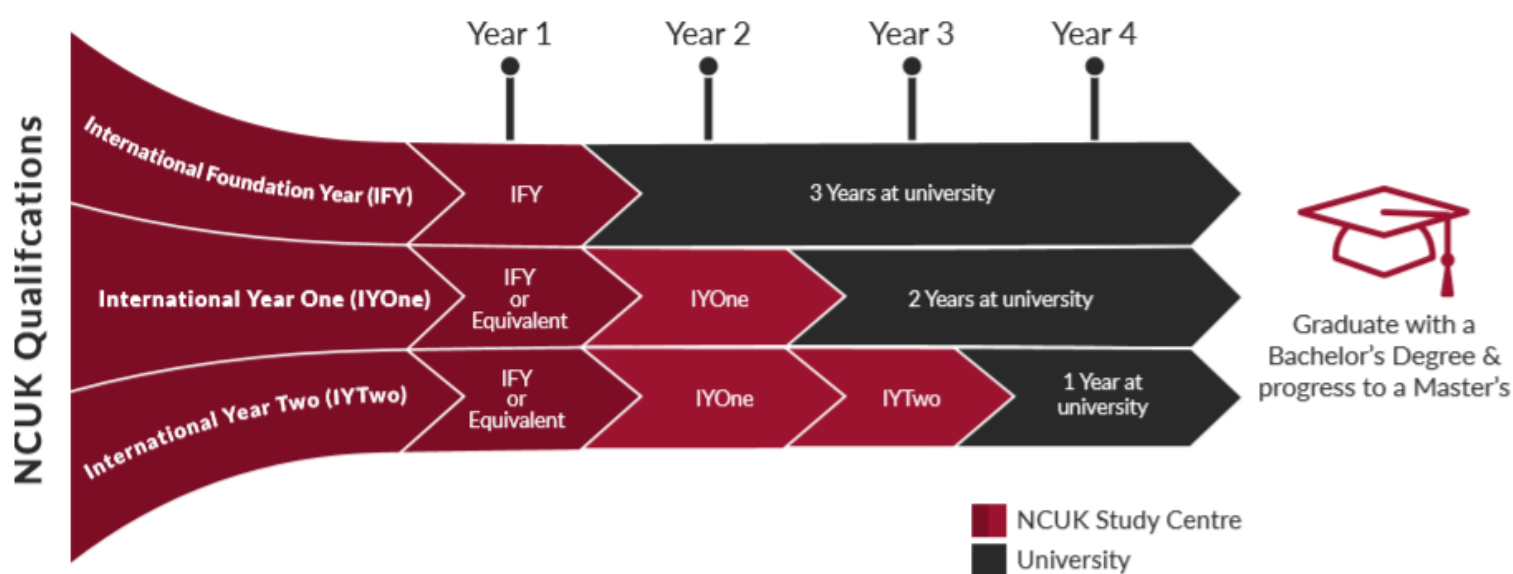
NCUK Qualifcations

Year 1 Year 2 Year 3 Year 4

International Foundation Year (IFY)
IFY
3 Years at university

International Year One (IYOne)
IFY or Equivalent
IYOne
2 Years at university

International Year Two (IYTwo)
IFY or Equivalent
IYOne
IYTwo
1 Year at university

Graduate with a Bachelor's Degree & progress to a Master's

NCUK Study Centre
University